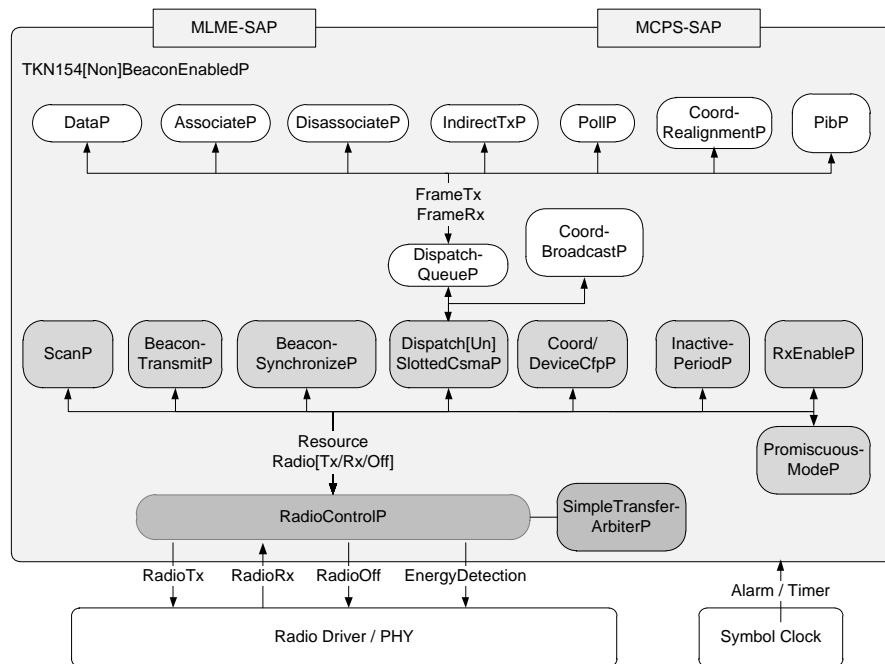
MLME-SAP

MCPS-SAP

TKN154[Non]BeaconEnabledP

DataP

AssociateP

DisassociateP

IndirectTxP

PollP

Coord-RealignmentP

PibP

FrameTx
FrameRx

Dispatch-QueueP

Coord-BroadcastP

ScanP

Beacon-TransmitP

Beacon-SynchronizeP

Dispatch[Un]SlottedCsmaP

Coord/DeviceCfpP

Inactive-PeriodP

RxEnableP

Resource
Radio[Tx/Rx/Off]

Promiscuous-ModeP

RadioControlP

SimpleTransfer-ArbiterP

RadioTx

RadioRx

RadioOff

EnergyDetection

Alarm / Timer

Radio Driver / PHY

Symbol Clock